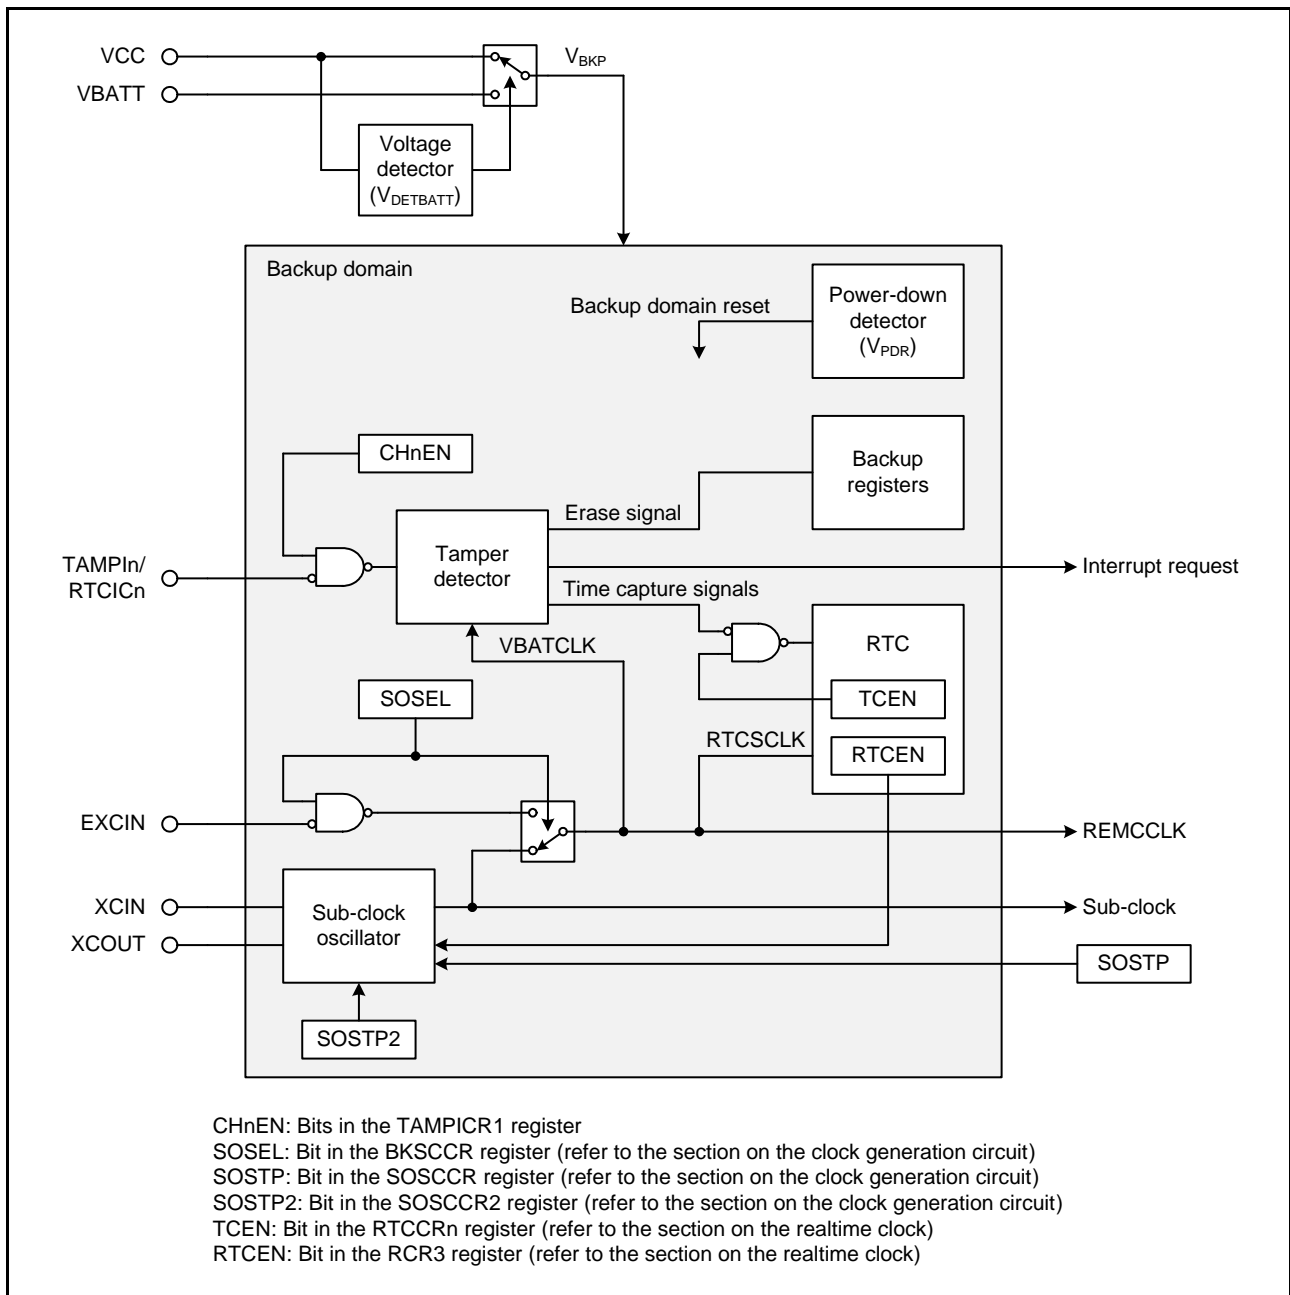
VCC
VBATT
$V_{BKP}$
Voltage detector ($V_{DETBATT}$)

Backup domain
Backup domain reset
Power-down detector ($V_{PDR}$)
CHnEN
Backup registers
Erase signal
TAMPIn/ RTCICn
Tamper detector
Interrupt request
Time capture signals
VBATCLK
RTC
TCEN
SOSEL
RTCSCLK
RTCEN
EXCIN
REMCCLK
XCIN
XCOUT
Sub-clock oscillator
Sub-clock
SOSTP
SOSTP2

CHnEN: Bits in the TAMPICR1 register
SOSEL: Bit in the BKSCCR register (refer to the section on the clock generation circuit)
SOSTP: Bit in the SOSCCR register (refer to the section on the clock generation circuit)
SOSTP2: Bit in the SOSCCR2 register (refer to the section on the clock generation circuit)
TCEN: Bit in the RTCCRn register (refer to the section on the realtime clock)
RTCEN: Bit in the RCR3 register (refer to the section on the realtime clock)